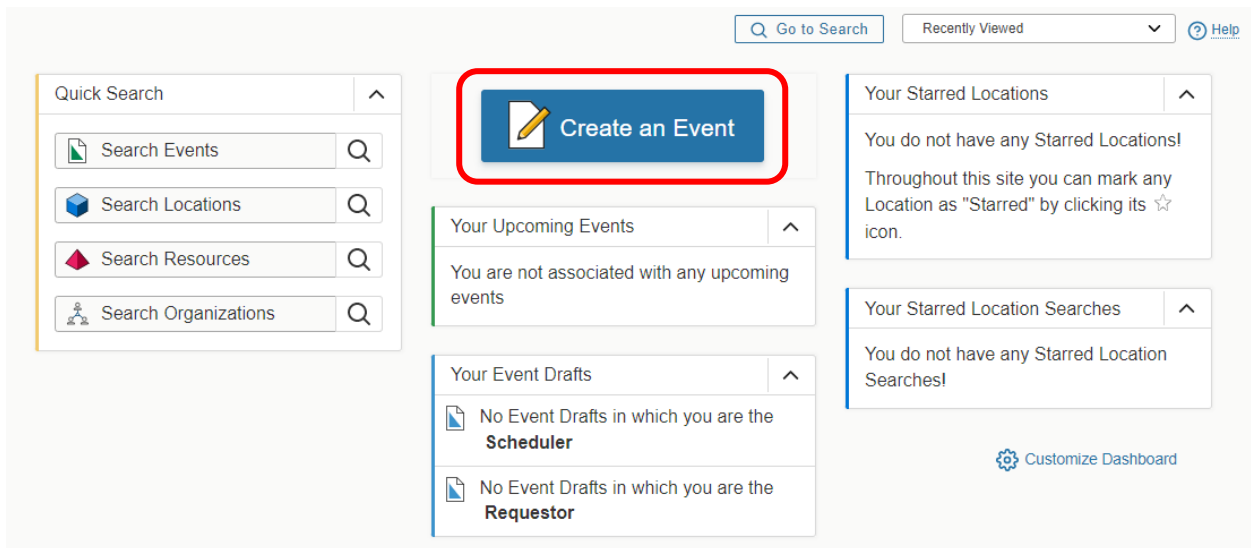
Go to Search

Recently Viewed

Help

Quick Search

Search Events

Search Locations

Search Resources

Search Organizations

Create an Event

Your Upcoming Events

You are not associated with any upcoming events

Your Event Drafts

No Event Drafts in which you are the **Scheduler**

No Event Drafts in which you are the **Requestor**

Your Starred Locations

You do not have any Starred Locations!

Throughout this site you can mark any Location as "Starred" by clicking its ☆ icon.

Your Starred Location Searches

You do not have any Starred Location Searches!

Customize Dashboard